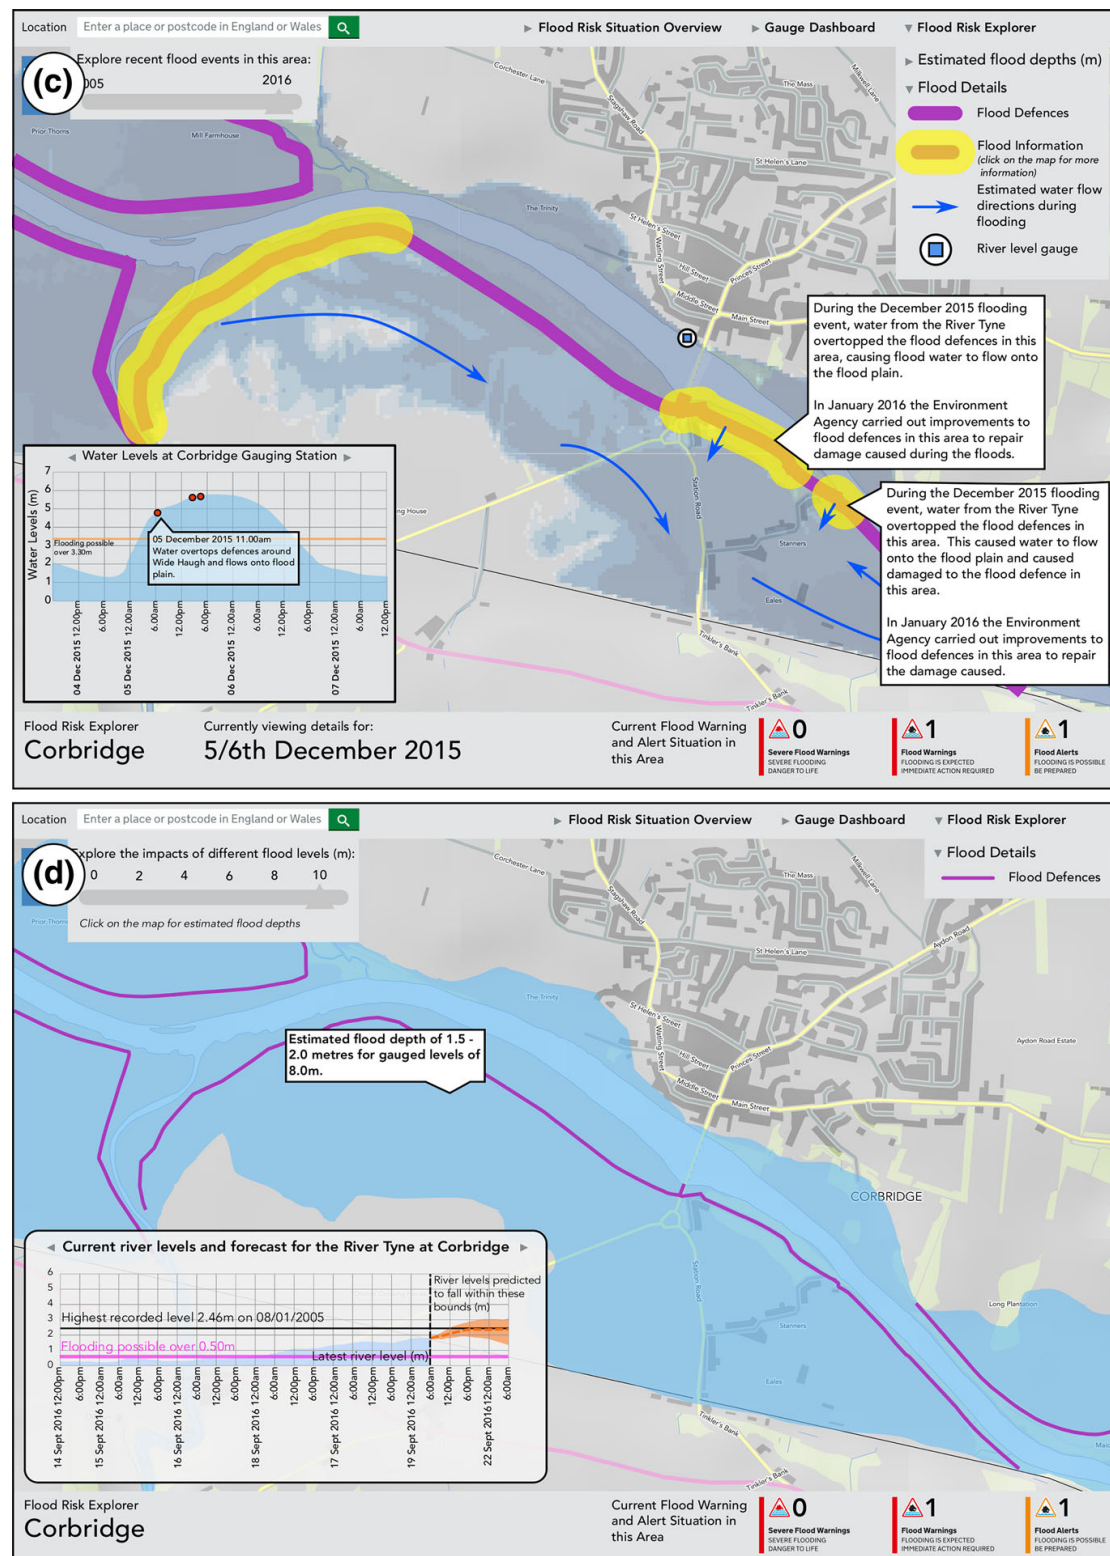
Location Enter a place or postcode in England or Wales

▸ Flood Risk Situation Overview ▸ Gauge Dashboard ▾ Flood Risk Explorer

(c)

Explore recent flood events in this area:
005 2016

▸ Estimated flood depths (m)
▾ Flood Details
Flood Defences
Flood Information (click on the map for more information)
Estimated water flow directions during flooding
River level gauge

Prior Thorns
Mill Farmhouse
Corchester Lane
Stagshaw Road
The Mass
Milkwell Lane
St Helen's Lane
The Trinity
St Helen's Street
Watling Street
Hill Street
Princes Street
Middle Street
Main Street
Station Road
Stanners
Eales
Tinkler's Bank
Ing House

During the December 2015 flooding event, water from the River Tyne overtopped the flood defences in this area, causing flood water to flow onto the flood plain.

In January 2016 the Environment Agency carried out improvements to flood defences in this area to repair damage caused during the floods.

During the December 2015 flooding event, water from the River Tyne overtopped the flood defences in this area. This caused water to flow onto the flood plain and caused damaged to the flood defence in this area.

In January 2016 the Environment Agency carried out improvements to flood defences in this area to repair the damage caused.

◂ Water Levels at Corbridge Gauging Station ▸
Water Levels (m)
7 6 5 4 3 2 1 0
Flooding possible over 3.30m
05 December 2015 11.00am Water overtops defences around Wide Haugh and flows onto flood plain.
04 Dec 2015 12.00pm 6.00pm 05 Dec 2015 12.00am 6.00am 12.00pm 6.00pm 06 Dec 2015 12.00am 6.00am 12.00pm 6.00pm 07 Dec 2015 12.00am 6.00am 12.00pm

Flood Risk Explorer
Corbridge
Currently viewing details for:
5/6th December 2015
Current Flood Warning and Alert Situation in this Area
0 Severe Flood Warnings SEVERE FLOODING DANGER TO LIFE
1 Flood Warnings FLOODING IS EXPECTED IMMEDIATE ACTION REQUIRED
1 Flood Alerts FLOODING IS POSSIBLE BE PREPARED

Location Enter a place or postcode in England or Wales

▸ Flood Risk Situation Overview ▸ Gauge Dashboard ▾ Flood Risk Explorer

(d)

Explore the impacts of different flood levels (m):
0 2 4 6 8 10
Click on the map for estimated flood depths

▾ Flood Details
Flood Defences

Prior Thorns
Corchester Lane
Stagshaw Road
The Mass
Milkwell Lane
St Helen's Lane
Aydon Road
The Trinity
St Helen's Street
Watling Street
Hill Street
Princes Street
Middle Street
Main Street
Aydon Road Estate
CORBRIDGE
Station Road
Stanners
Long Plantation
Eales
Tinkler's Bank

Estimated flood depth of 1.5 - 2.0 metres for gauged levels of 8.0m.

◂ Current river levels and forecast for the River Tyne at Corbridge ▸
6 5 4 3 2 1 0
River levels predicted to fall within these bounds (m)
Highest recorded level 2.46m on 08/01/2005
Flooding possible over 0.50m
Latest river level (m)
14 Sept 2016 6.00pm 15 Sept 2016 12.00am 6.00am 12.00pm 6.00pm 16 Sept 2016 12.00am 6.00am 12.00pm 6.00pm 18 Sept 2016 12.00am 6.00am 12.00pm 6.00pm 17 Sept 2016 12.00am 6.00am 12.00pm 6.00pm 19 Sept 2016 12.00am 6.00am 12.00pm 6.00pm 22 Sept 2016 12.00am 6.00am

Flood Risk Explorer
Corbridge
Current Flood Warning and Alert Situation in this Area
0 Severe Flood Warnings SEVERE FLOODING DANGER TO LIFE
1 Flood Warnings FLOODING IS EXPECTED IMMEDIATE ACTION REQUIRED
1 Flood Alerts FLOODING IS POSSIBLE BE PREPARED